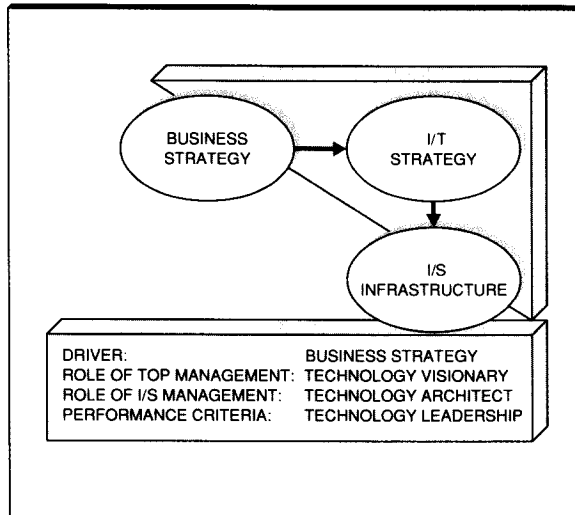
BUSINESS STRATEGY

I/T STRATEGY

I/S INFRASTRUCTURE

| | |
|---|---|
| DRIVER: | BUSINESS STRATEGY |
| ROLE OF TOP MANAGEMENT: | TECHNOLOGY VISIONARY |
| ROLE OF I/S MANAGEMENT: | TECHNOLOGY ARCHITECT |
| PERFORMANCE CRITERIA: | TECHNOLOGY LEADERSHIP |